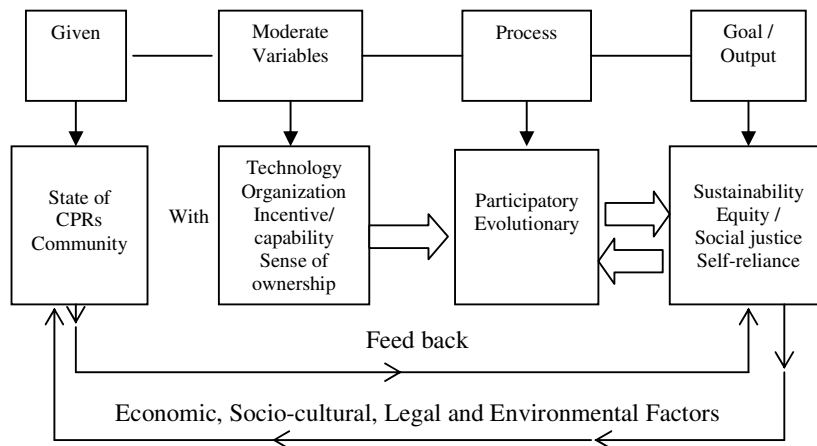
Given

Moderate Variables

Process

Goal / Output

State of CPRs Community

With

Technology Organization Incentive/ capability Sense of ownership

Participatory Evolutionary

Sustainability Equity / Social justice Self-reliance

Feed back

Economic, Socio-cultural, Legal and Environmental Factors